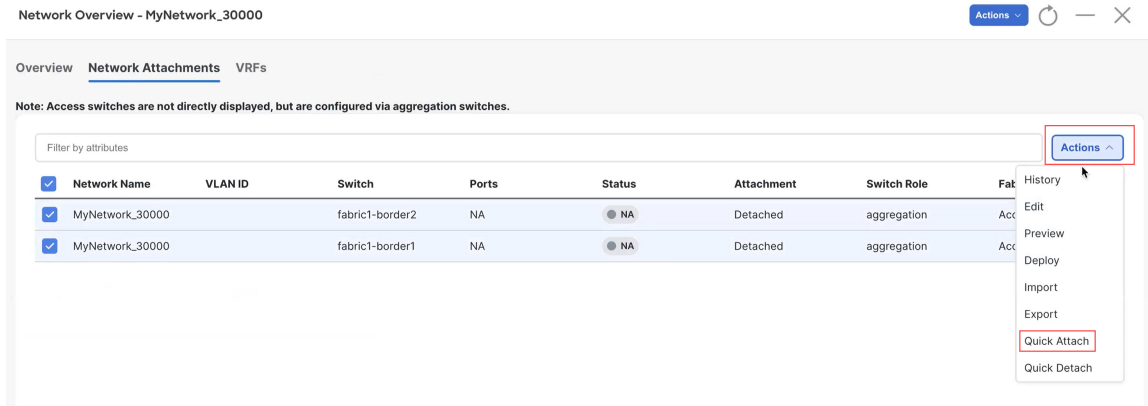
Network Overview - MyNetwork_30000

Actions

Overview Network Attachments VRFs

Note: Access switches are not directly displayed, but are configured via aggregation switches.

Filter by attributes

Actions

| | Network Name | VLAN ID | Switch | Ports | Status | Attachment | Switch Role | Fab |
|---|---|---|---|---|---|---|---|---|
| | MyNetwork_30000 | | fabric1-border2 | NA | NA | Detached | aggregation | Acc |
| | MyNetwork_30000 | | fabric1-border1 | NA | NA | Detached | aggregation | Acc |

History
Edit
Preview
Deploy
Import
Export
Quick Attach
Quick Detach